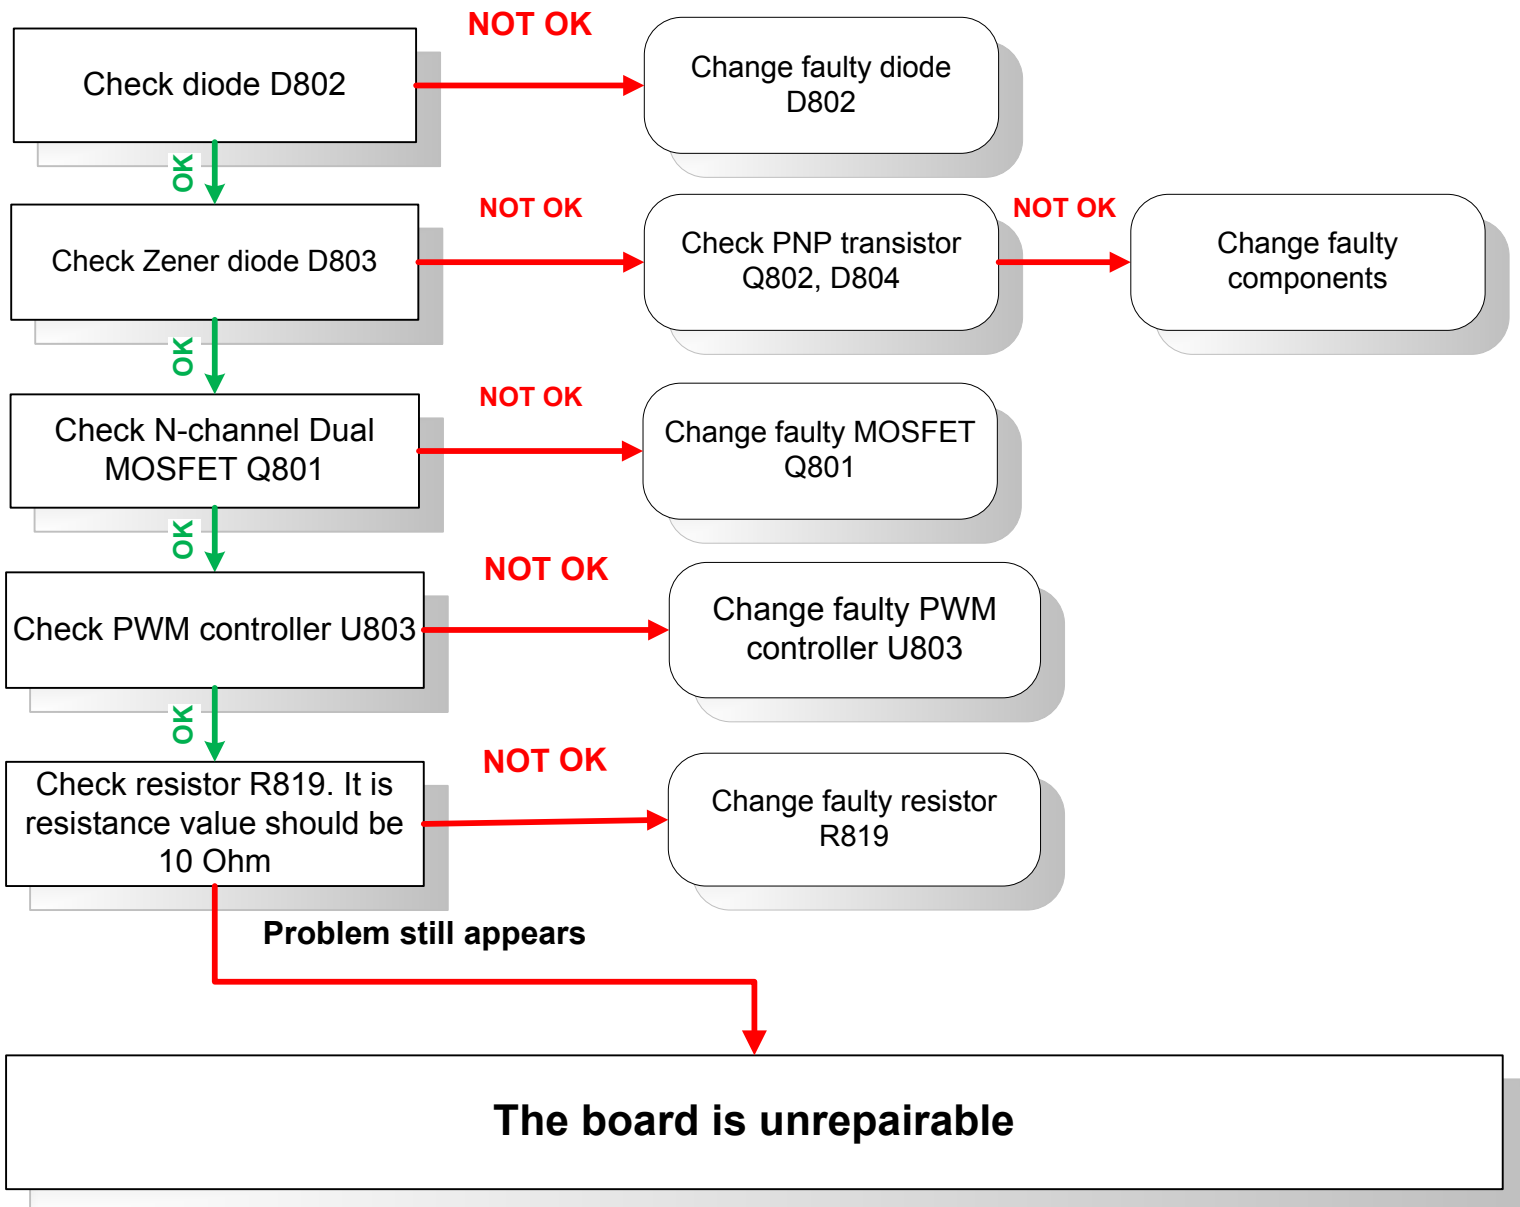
Check diode D802

NOT OK

Change faulty diode D802

OK

Check Zener diode D803

NOT OK

Check PNP transistor Q802, D804

NOT OK

Change faulty components

OK

Check N-channel Dual MOSFET Q801

NOT OK

Change faulty MOSFET Q801

OK

Check PWM controller U803

NOT OK

Change faulty PWM controller U803

OK

Check resistor R819. It is resistance value should be 10 Ohm

NOT OK

Change faulty resistor R819

Problem still appears

The board is unrepairable